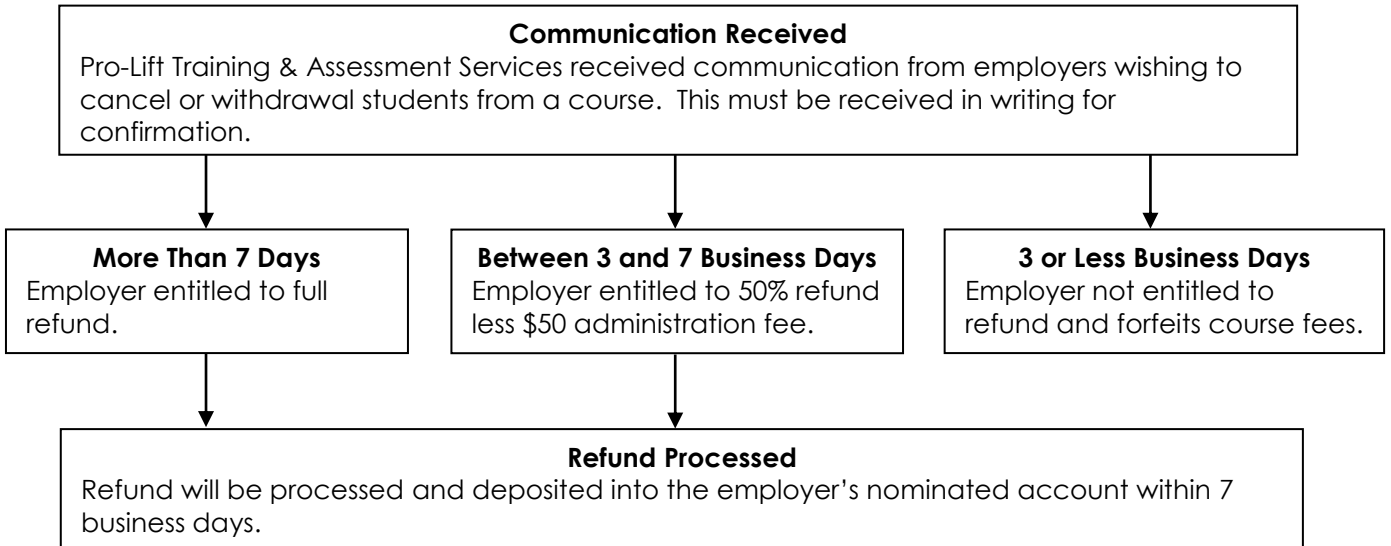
Communication Received
Pro-Lift Training & Assessment Services received communication from employers wishing to cancel or withdrawal students from a course. This must be received in writing for confirmation.

More Than 7 Days
Employer entitled to full refund.

Between 3 and 7 Business Days
Employer entitled to 50% refund less \$50 administration fee.

3 or Less Business Days
Employer not entitled to refund and forfeits course fees.

Refund Processed
Refund will be processed and deposited into the employer's nominated account within 7 business days.